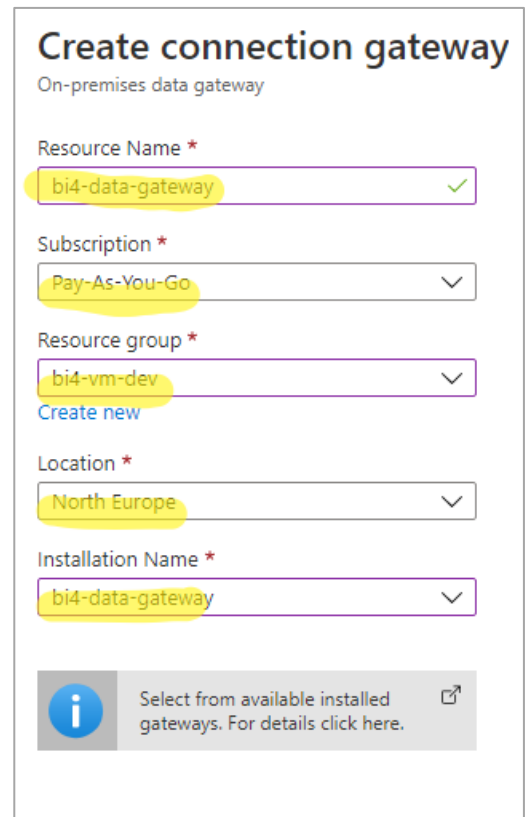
Create connection gateway
On-premises data gateway

Resource Name *
bi4-data-gateway

Subscription *
Pay-As-You-Go

Resource group *
bi4-vm-dev
Create new

Location *
North Europe

Installation Name *
bi4-data-gateway

Select from available installed gateways. For details click here.